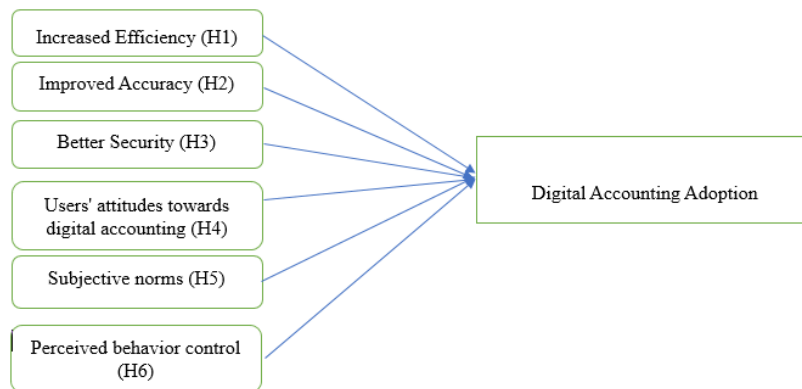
Increased Efficiency (H1)

Improved Accuracy (H2)

Better Security (H3)

Users' attitudes towards digital accounting (H4)

Subjective norms (H5)

Perceived behavior control (H6)

Digital Accounting Adoption